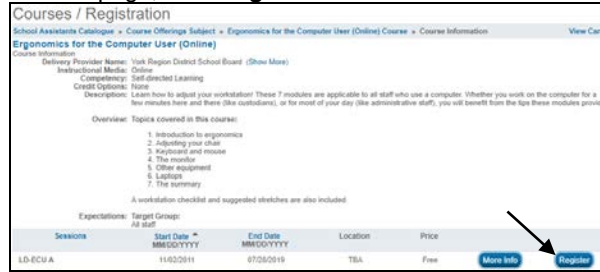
Courses / Registration

School Assistants Catalogue » Course Offerings Subject » Ergonomics for the Computer User (Online) Course » Course Information View Car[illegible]

Ergonomics for the Computer User (Online)

Course Information

Delivery Provider Name: York Region District School Board (Show More)
Instructional Media: Online
Competency: Self-directed Learning
Credit Options: None
Description: Learn how to adjust your workstation! These 7 modules are applicable to all staff who use a computer. Whether you work on the computer for a few minutes here and there (like custodians), or for most of your day (like administrative staff), you will benefit from the tips these modules provi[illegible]

Overview: Topics covered in this course:

1. Introduction to ergonomics
2. Adjusting your chair
3. Keyboard and mouse
4. The monitor
5. Other equipment
6. Laptops
7. The summary

A workstation checklist and suggested stretches are also included.

Expectations: Target Group:
All staff

| Sessions | Start Date MM/DD/YYYY | End Date MM/DD/YYYY | Location | Price | | |
|---|---|---|---|---|---|---|
| LD-ECU A | 11/02/2011 | 07/26/2019 | TBA | Free | More Info | Register |